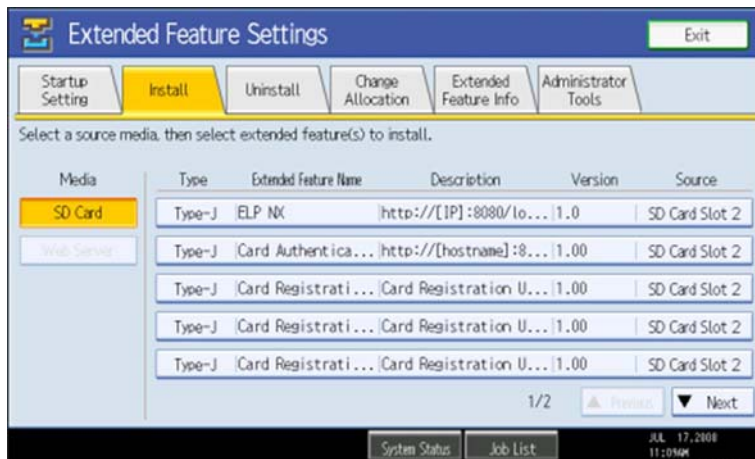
Extended Feature Settings

Exit

Startup Setting | Install | Uninstall | Change Allocation | Extended Feature Info | Administrator Tools

Select a source media, then select extended feature(s) to install.

Media

SD Card

Web Service

| Type | Extended Feature Name | Description | Version | Source |
|---|---|---|---|---|
| Type-J | ELP NX | http://[IP]:8080/lo... | 1.0 | SD Card Slot 2 |
| Type-J | Card Authentica... | http://[hostname]:8... | 1.00 | SD Card Slot 2 |
| Type-J | Card Registrati... | Card Registration U... | 1.00 | SD Card Slot 2 |
| Type-J | Card Registrati... | Card Registration U... | 1.00 | SD Card Slot 2 |
| Type-J | Card Registrati... | Card Registration U... | 1.00 | SD Card Slot 2 |

1/2

▲ Previous

▼ Next

System Status

Job List

JUL 17,2008
11:09AM